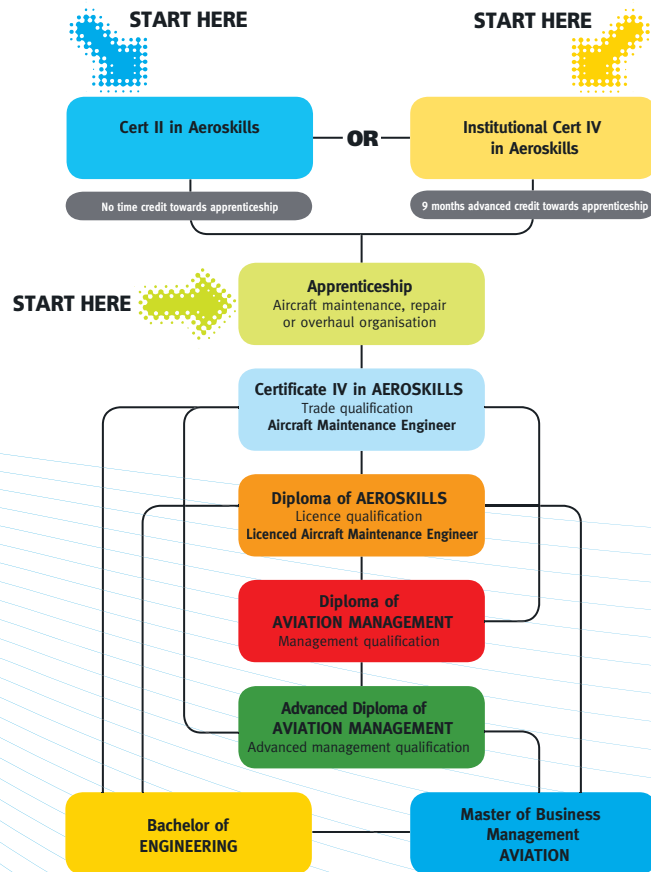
START HERE

START HERE

Cert II in Aeroskills

OR

Institutional Cert IV in Aeroskills

No time credit towards apprenticeship

9 months advanced credit towards apprenticeship

START HERE

Apprenticeship
Aircraft maintenance, repair or overhaul organisation

Certificate IV in AEROSKILLS
Trade qualification
Aircraft Maintenance Engineer

Diploma of AEROSKILLS
Licence qualification
Licenced Aircraft Maintenance Engineer

Diploma of AVIATION MANAGEMENT
Management qualification

Advanced Diploma of AVIATION MANAGEMENT
Advanced management qualification

Bachelor of ENGINEERING

Master of Business Management AVIATION